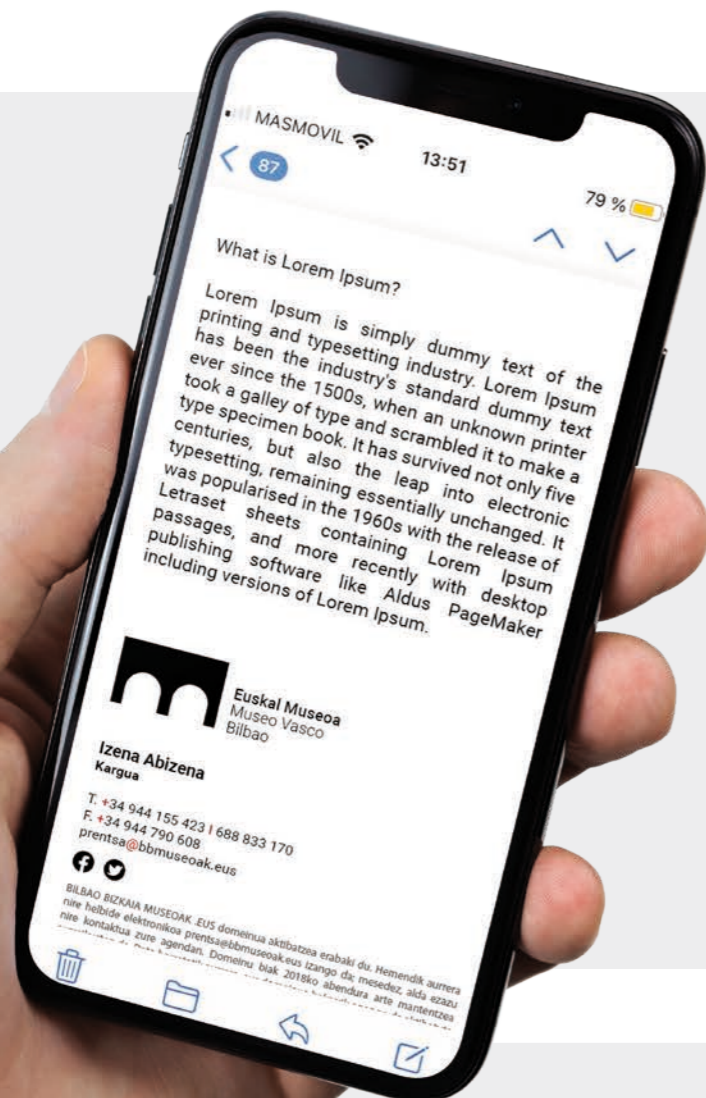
MASMOVIL 13:51

87

79 %

What is Lorem Ipsum?

Lorem Ipsum is simply dummy text of the printing and typesetting industry. Lorem Ipsum has been the industry's standard dummy text ever since the 1500s, when an unknown printer took a galley of type and scrambled it to make a type specimen book. It has survived not only five centuries, but also the leap into electronic typesetting, remaining essentially unchanged. It was popularised in the 1960s with the release of Letraset sheets containing Lorem Ipsum passages, and more recently with desktop publishing software like Aldus PageMaker including versions of Lorem Ipsum.

Euskal Museoa
Museo Vasco
Bilbao

Izena Abizena
Kargua

T. +34 944 155 423 | 688 833 170
F. +34 944 790 608
prentsa@bbmuseoak.eus

BILBAO BIZKAIA MUSEOAK .EUS domeinua aktibatzea erabaki du. Hemendik aurrera nire helbide elektronikoa prentsa@bbmuseoak.eus izango da; mesedez, alda ezazu nire kontaktua zure agendan. Domeinu biak 2018ko abendura arte mantentzea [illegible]